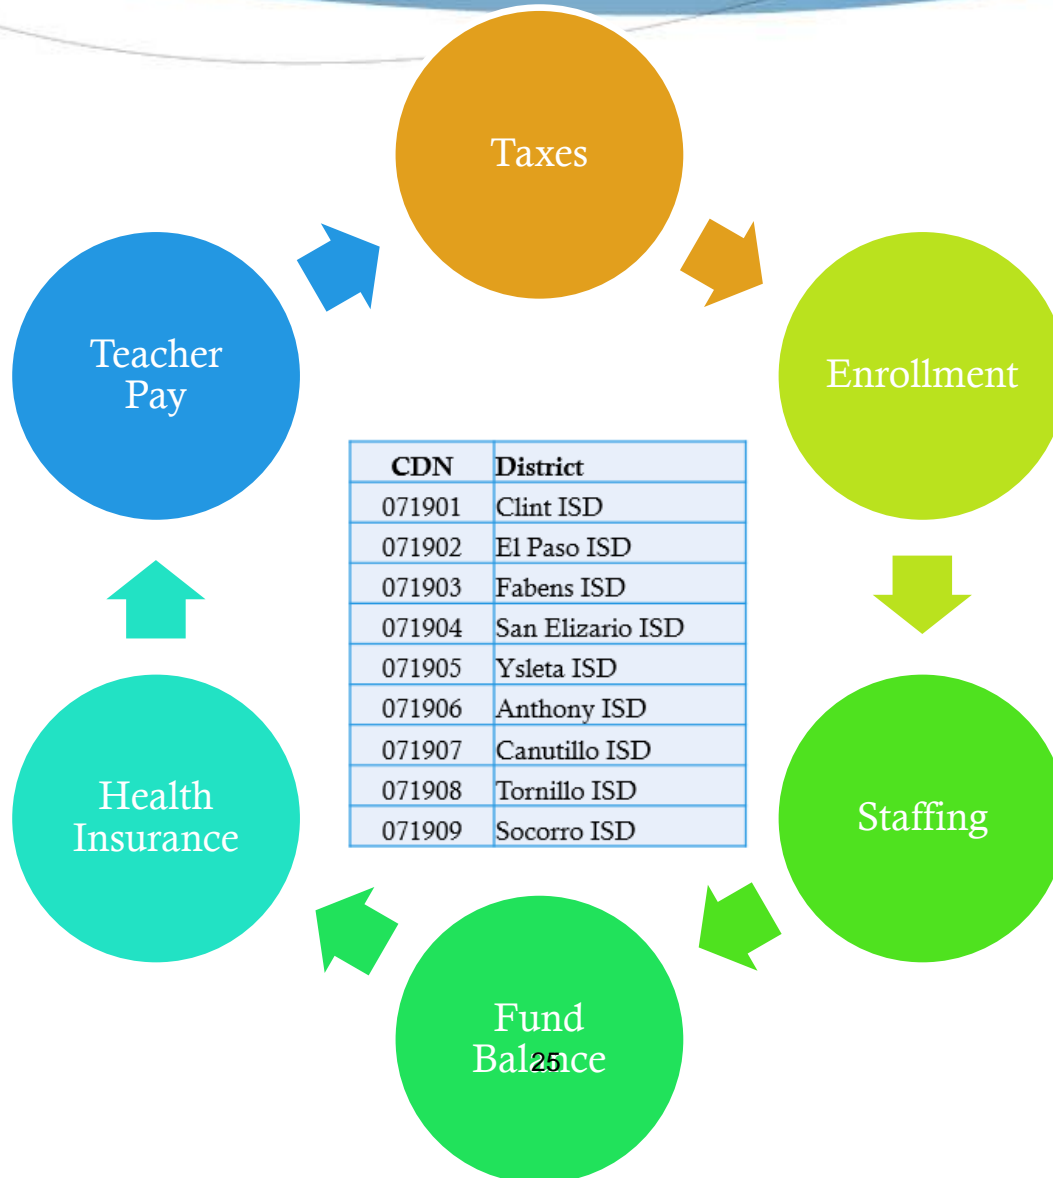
Taxes

Enrollment

Staffing

Fund Balance

25

Health Insurance

Teacher Pay

| CDN | District |
|---|---|
| 071901 | Clint ISD |
| 071902 | El Paso ISD |
| 071903 | Fabens ISD |
| 071904 | San Elizario ISD |
| 071905 | Ysleta ISD |
| 071906 | Anthony ISD |
| 071907 | Canutillo ISD |
| 071908 | Tornillo ISD |
| 071909 | Socorro ISD |